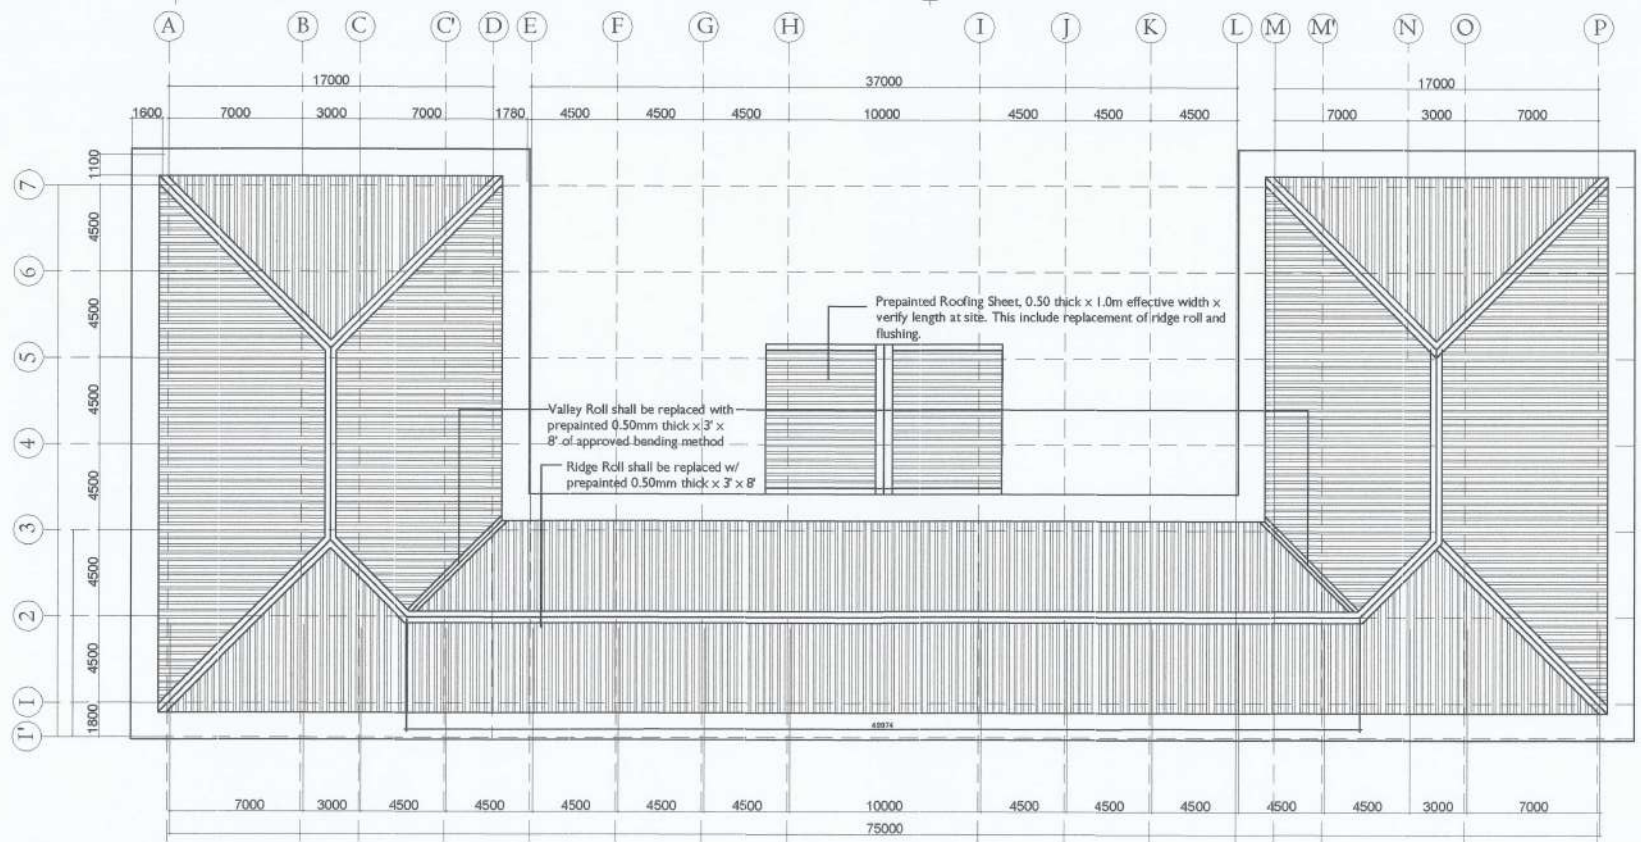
A B C C' D E F G H I J K L M M' N O P

17000
37000
17000

1600 7000 3000 7000 1780 4500 4500 4500 10000 4500 4500 4500 7000 3000 7000

7 6 5 4 3 2 1 1'

1100
4500
4500
4500
4500
4500
4500
1800

Prepainted Roofing Sheet, 0.50 thick x 1.0m effective width x verify length at site. This include replacement of ridge roll and flushing.

Valley Roll shall be replaced with prepainted 0.50mm thick x 3' x 8' of approved bending method

Ridge Roll shall be replaced w/ prepainted 0.50mm thick x 3' x 8'

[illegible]

7000 3000 4500 4500 4500 4500 4500 10000 4500 4500 4500 4500 4500 3000 7000
75000